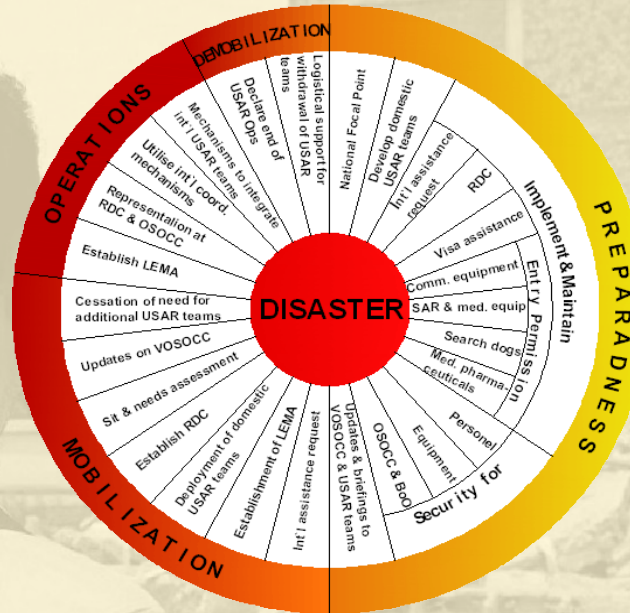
DEMOBILIZATION

OPERATIONS

PREPAREDNESS

MOBILIZATION

DISASTER

Declare end of USAR Ops

Logistical support for withdrawal of USAR teams

Mechanisms to integrate int'l USAR teams

Utilise int'l coord. mechanisms

Representation at RDC & OSOCC

Establish LEMA

National Focal Point

Develop domestic USAR teams

Int'l assistance request

RDC

Implement & Maintain

Visa assistance

Comm. equipment

SAR & med. equip

Search dogs

Med. pharma. ceuticals

Entry Permission

Personel

Equipment

Security for

OSOCC & BoO

Updates & briefings to VOSOCC & USAR teams

Int'l assistance request

Establishment of LEMA

Deployment of domestic USAR teams

Establish RDC

Sit & needs assessment

Updates on VOSOCC

Cessation of need for additional USAR teams